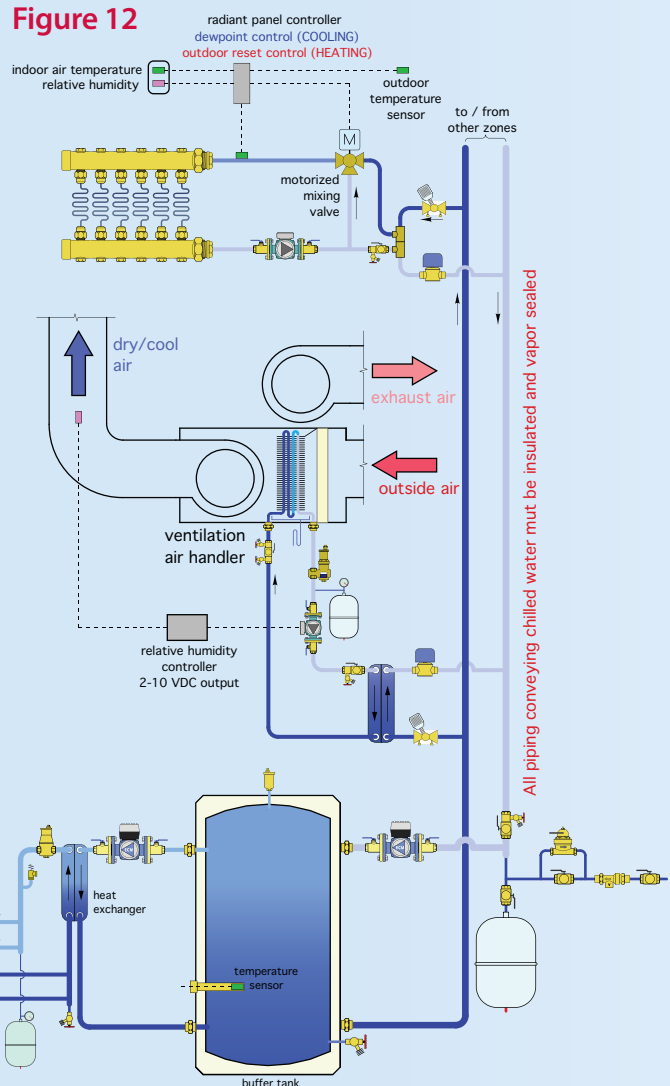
Figure 12

radiant panel controller
dewpoint control (COOLING)
outdoor reset control (HEATING)

indoor air temperature
relative humidity

outdoor temperature sensor

to / from other zones

M

motorized mixing valve

dry/cool air

exhaust air

outside air

ventilation air handler

relative humidity controller 2-10 VDC output

All piping conveying chilled water mut be insulated and vapor sealed

heat exchanger

temperature sensor

buffer tank